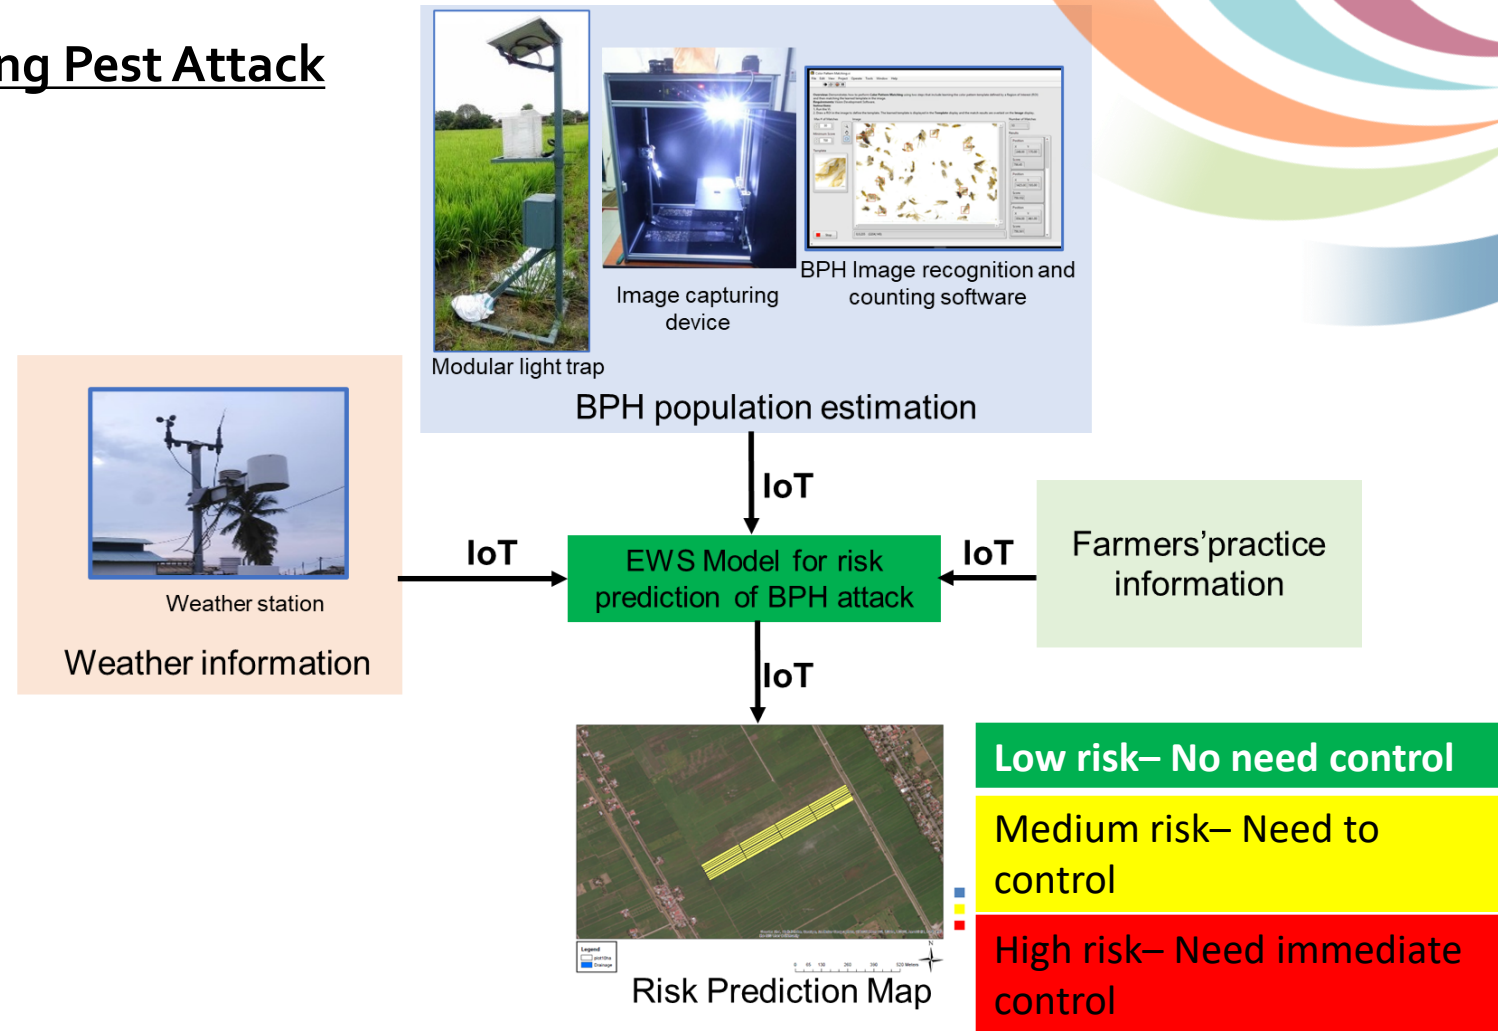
ng Pest Attack

Modular light trap

Image capturing device

BPH Image recognition and counting software

BPH population estimation

IoT

Weather station

Weather information

IoT

EWS Model for risk prediction of BPH attack

IoT

Farmers'practice information

IoT

Legend

Risk Prediction Map

Low risk– No need control

Medium risk– Need to control

High risk– Need immediate control